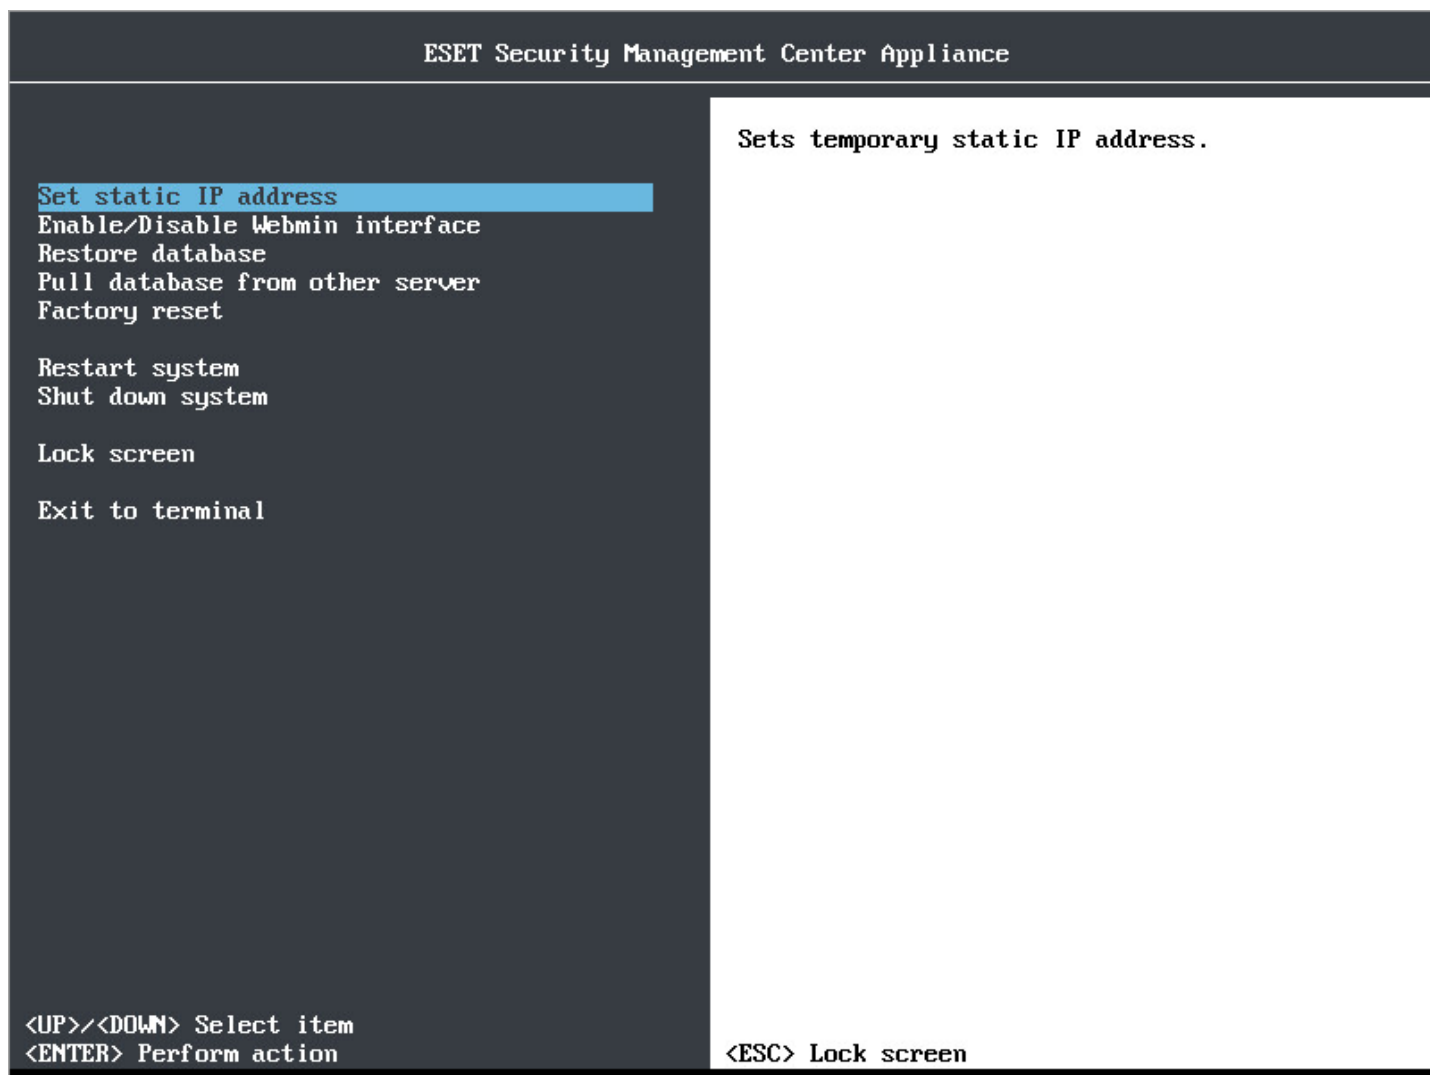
ESET Security Management Center Appliance

Set static IP address
Enable/Disable Webmin interface
Restore database
Pull database from other server
Factory reset

Restart system
Shut down system

Lock screen

Exit to terminal

<UP>/<DOWN> Select item
<ENTER> Perform action

Sets temporary static IP address.

<ESC> Lock screen